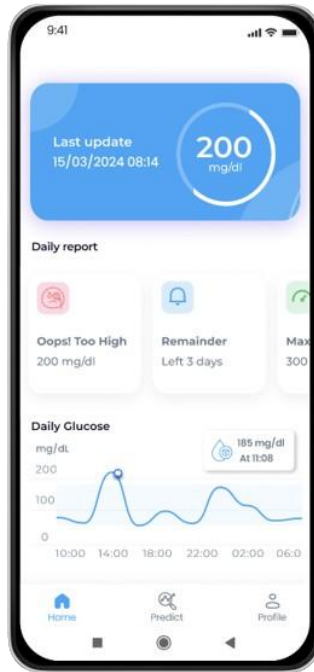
9:41

Last update
15/03/2024 08:14

200
mg/dl

Daily report

Oops! Too High
200 mg/dl

Remainder
Left 3 days

Max
300

Daily Glucose

mg/dL

185 mg/dl
At 11:08

200
100
0

10:00 14:00 18:00 22:00 02:00 06:0

Home
Predict
Profile